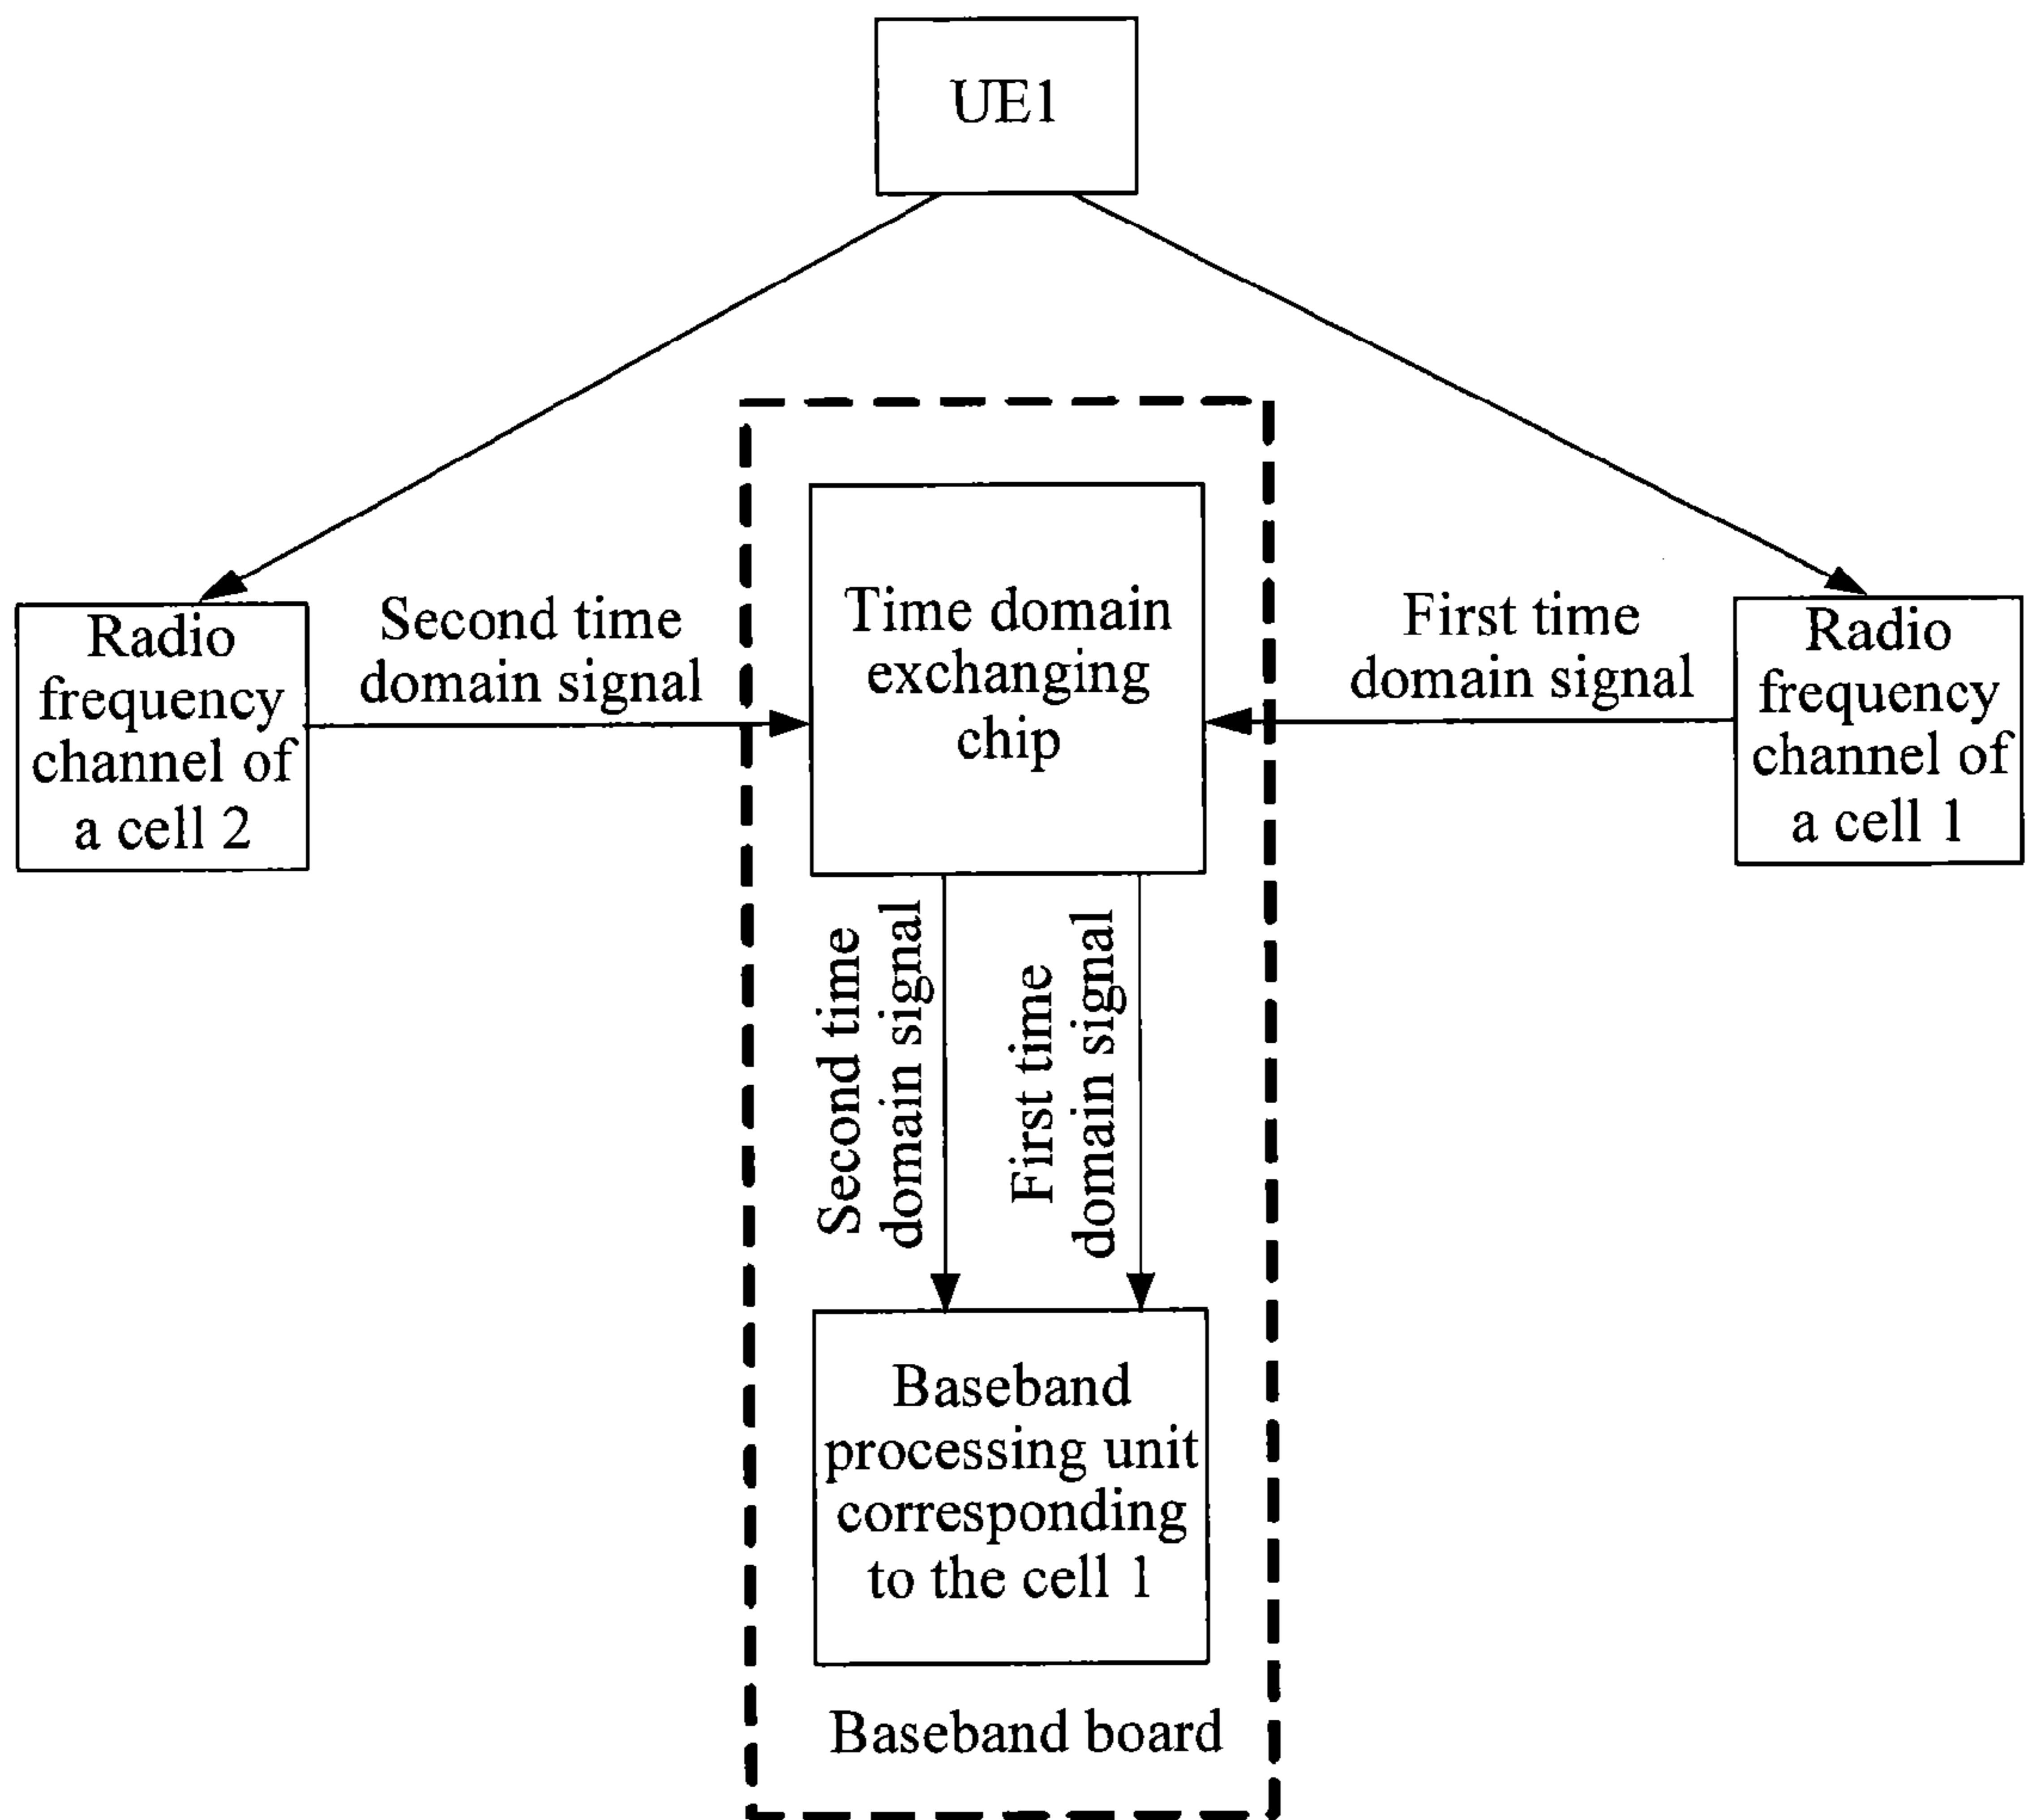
UE1

Radio frequency channel of a cell 2

Second time domain signal

Time domain exchanging chip

First time domain signal

Radio frequency channel of a cell 1

Second time domain signal

First time domain signal

Baseband processing unit corresponding to the cell 1

Baseband board